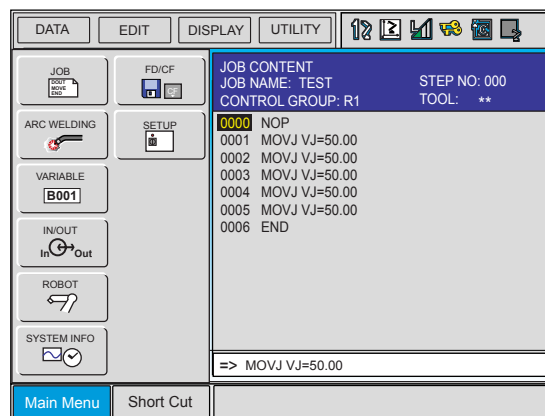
DATA EDIT DISPLAY UTILITY

JOB
FD/CF
ARC WELDING
SETUP
VARIABLE
B001
IN/OUT
In Out
ROBOT
SYSTEM INFO

JOB CONTENT
JOB NAME: TEST
STEP NO: 000
CONTROL GROUP: R1
TOOL: **

0000 NOP
0001 MOVJ VJ=50.00
0002 MOVJ VJ=50.00
0003 MOVJ VJ=50.00
0004 MOVJ VJ=50.00
0005 MOVJ VJ=50.00
0006 END

=> MOVJ VJ=50.00

Main Menu Short Cut